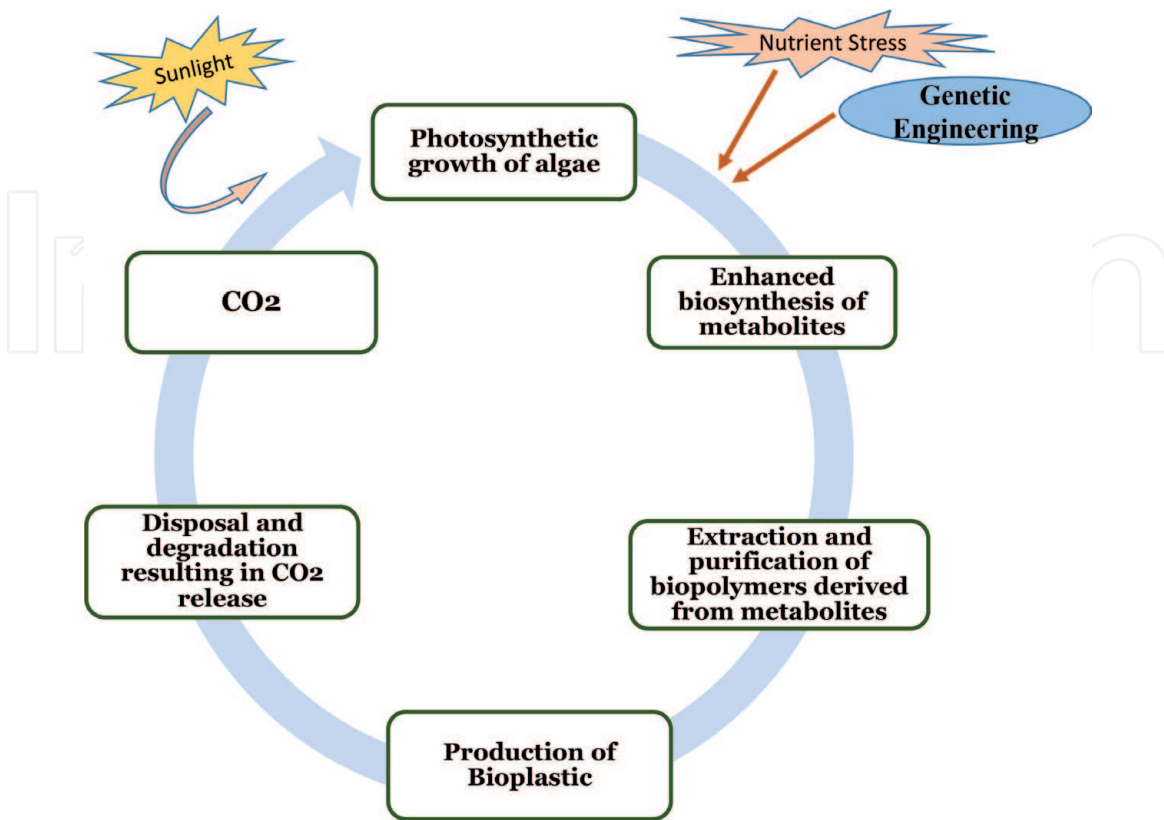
Sunlight

Nutrient Stress

Genetic Engineering

Photosynthetic growth of algae

Enhanced biosynthesis of metabolites

Extraction and purification of biopolymers derived from metabolites

Production of Bioplastic

Disposal and degradation resulting in CO2 release

CO2